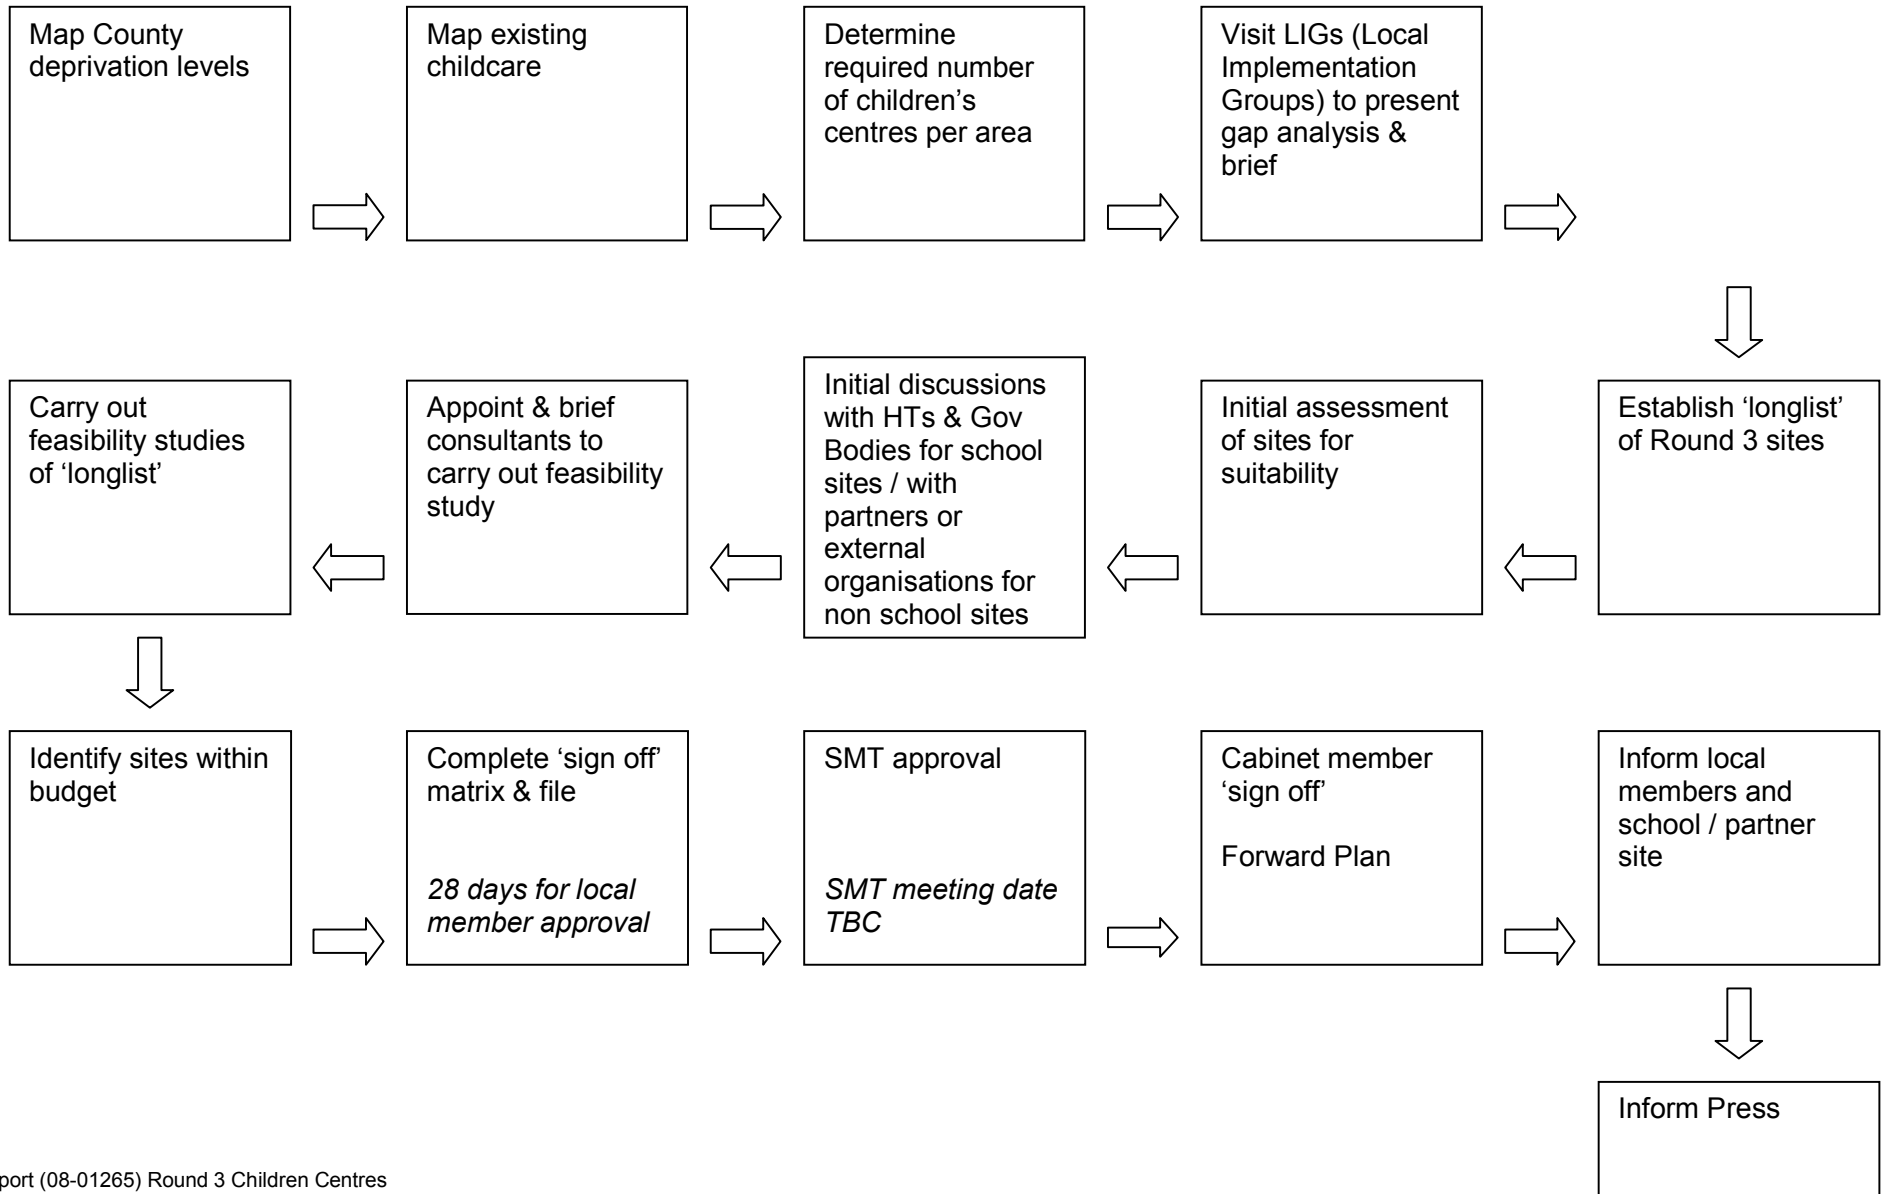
Map County deprivation levels

Map existing childcare

Determine required number of children's centres per area

Visit LIGs (Local Implementation Groups) to present gap analysis & brief

Establish 'longlist' of Round 3 sites

Initial assessment of sites for suitability

Initial discussions with HTs & Gov Bodies for school sites / with partners or external organisations for non school sites

Appoint & brief consultants to carry out feasibility study

Carry out feasibility studies of 'longlist'

Identify sites within budget

Complete 'sign off' matrix & file

*28 days for local member approval*

SMT approval

*SMT meeting date TBC*

Cabinet member 'sign off'

Forward Plan

Inform local members and school / partner site

Inform Press

port (08-01265) Round 3 Children Centres